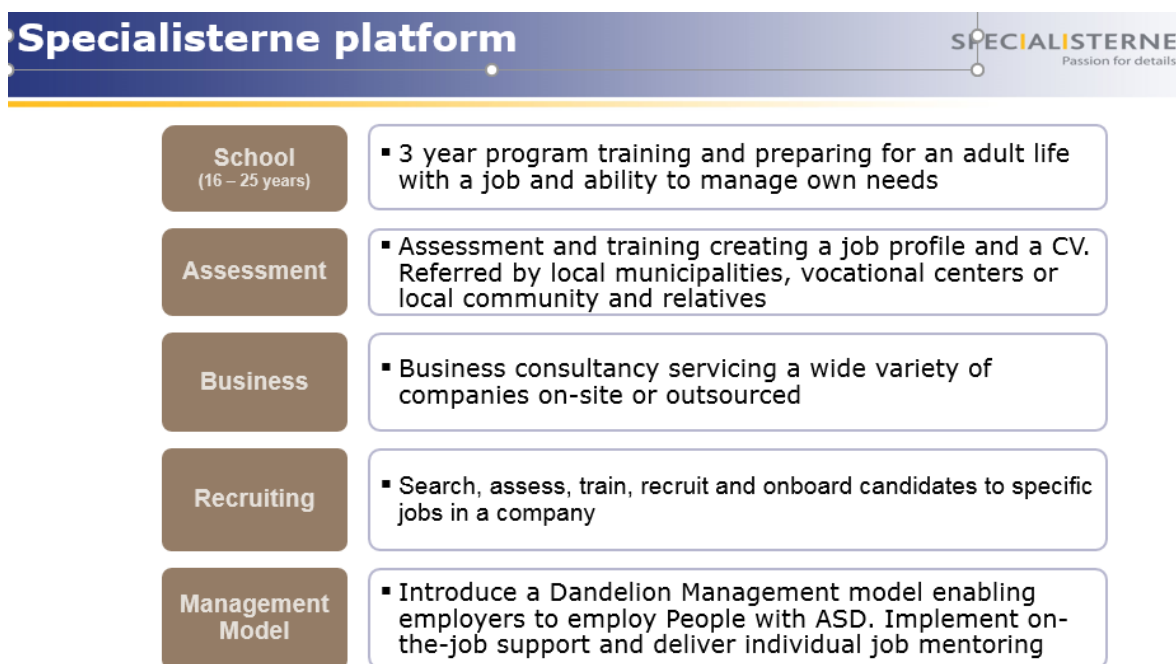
Specialisterne platform

SPECIALISTERNE
Passion for details

School
(16 – 25 years)

▪ 3 year program training and preparing for an adult life with a job and ability to manage own needs

Assessment

▪ Assessment and training creating a job profile and a CV. Referred by local municipalities, vocational centers or local community and relatives

Business

▪ Business consultancy servicing a wide variety of companies on-site or outsourced

Recruiting

▪ Search, assess, train, recruit and onboard candidates to specific jobs in a company

Management Model

▪ Introduce a Dandelion Management model enabling employers to employ People with ASD. Implement on-the-job support and deliver individual job mentoring